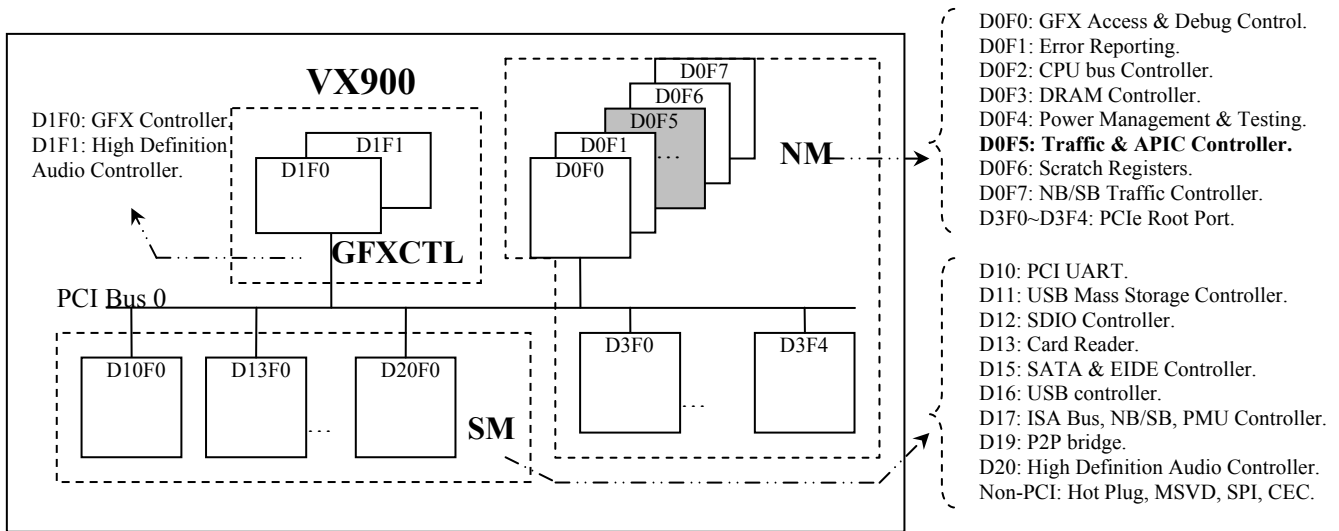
VX900

D1F0: GFX Controller.
D1F1: High Definition Audio Controller.

D1F1
D1F0
GFXCTL

D0F7
D0F6
D0F5
D0F1
...
D0F0
NM

D0F0: GFX Access & Debug Control.
D0F1: Error Reporting.
D0F2: CPU bus Controller.
D0F3: DRAM Controller.
D0F4: Power Management & Testing.
**D0F5: Traffic & APIC Controller.**
D0F6: Scratch Registers.
D0F7: NB/SB Traffic Controller.
D3F0~D3F4: PCIe Root Port.

PCI Bus 0

D10F0
D13F0
...
D20F0
SM

D3F0
...
D3F4

D10: PCI UART.
D11: USB Mass Storage Controller.
D12: SDIO Controller.
D13: Card Reader.
D15: SATA & EIDE Controller.
D16: USB controller.
D17: ISA Bus, NB/SB, PMU Controller.
D19: P2P bridge.
D20: High Definition Audio Controller.
Non-PCI: Hot Plug, MSVD, SPI, CEC.